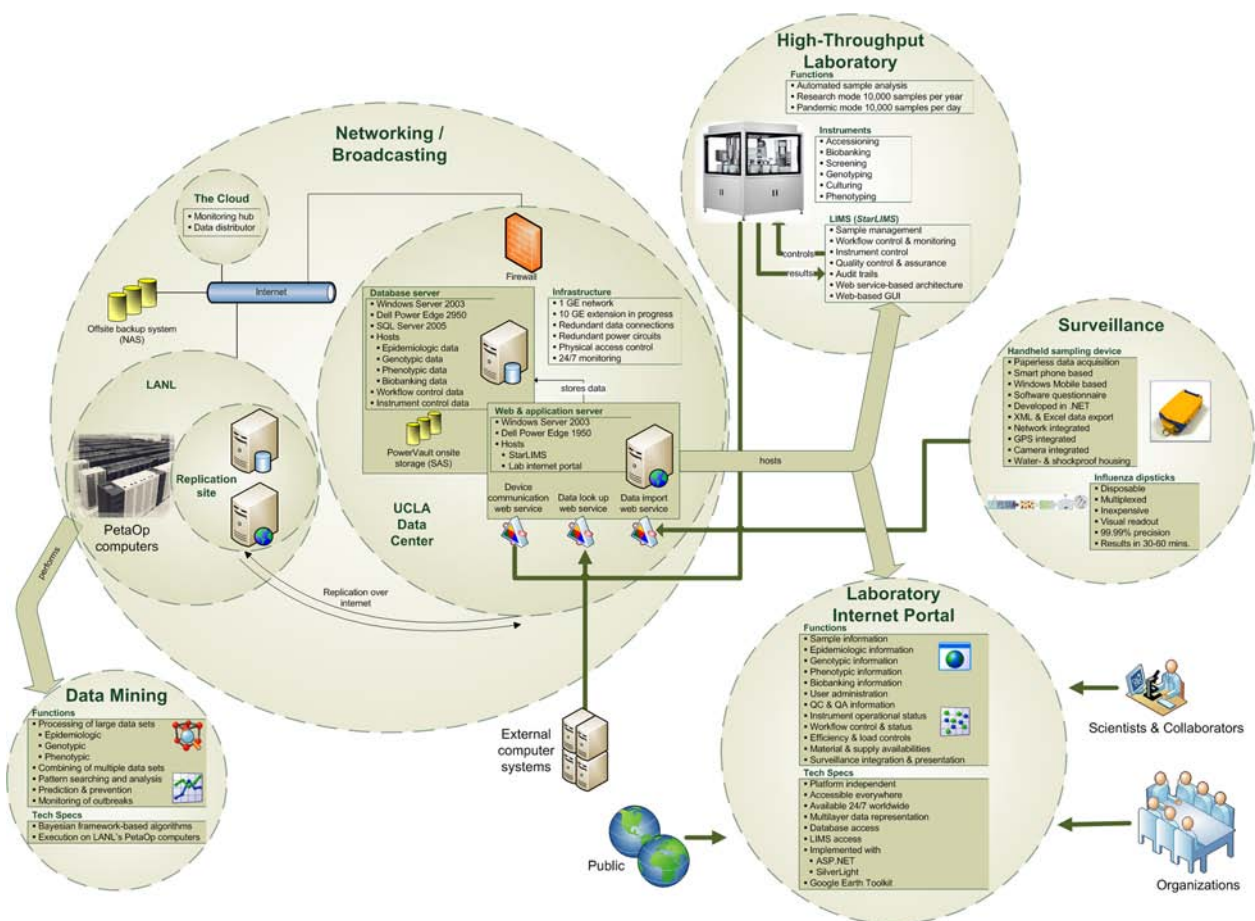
High-Throughput Laboratory

Functions
• Automated sample analysis
• Research mode 10,000 samples per year
• Pandemic mode 10,000 samples per day

Instruments
• Accessioning
• Biobanking
• Screening
• Genotyping
• Culturing
• Phenotyping

LIMS (StarLIMS)
• Sample management
• Workflow control & monitoring
• Instrument control
• Quality control & assurance
• Audit trails
• Web service-based architecture
• Web-based GUI

controls
results

Networking / Broadcasting

The Cloud
• Monitoring hub
• Data distributor

Internet

Offsite backup system (NAS)

Firewall

Database server
• Windows Server 2003
• Dell Power Edge 2950
• SQL Server 2005
• Hosts
• Epidemiologic data
• Genotypic data
• Phenotypic data
• Biobanking data
• Workflow control data
• Instrument control data

Infrastructure
• 1 GE network
• 10 GE extension in progress
• Redundant data connections
• Redundant power circuits
• Physical access control
• 24/7 monitoring

stores data

PowerVault onsite storage (SAS)

Web & application server
• Windows Server 2003
• Dell Power Edge 1950
• Hosts
• StarLIMS
• Lab internet portal

Device communication web service
Data look up web service
Data import web service

hosts

UCLA Data Center

LANL

Replication site

PetaOp computers

Replication over internet

performs

Surveillance

Handheld sampling device
• Paperless data acquisition
• Smart phone based
• Windows Mobile based
• Software questionnaire
• Developed in .NET
• XML & Excel data export
• Network integrated
• GPS integrated
• Camera integrated
• Water- & shockproof housing

Influenza dipsticks
• Disposable
• Multiplexed
• Inexpensive
• Visual readout
• 99.99% precision
• Results in 30-60 mins.

Data Mining

Functions
• Processing of large data sets
• Epidemiologic
• Genotypic
• Phenotypic
• Combining of multiple data sets
• Pattern searching and analysis
• Prediction & prevention
• Monitoring of outbreaks

Tech Specs
• Bayesian framework-based algorithms
• Execution on LANL's PetaOp computers

External computer systems

Public

Laboratory Internet Portal

Functions
• Sample information
• Epidemiologic information
• Genotypic information
• Phenotypic information
• Biobanking information
• User administration
• QC & QA information
• Instrument operational status
• Workflow control & status
• Efficiency & load controls
• Material & supply availabilities
• Surveillance integration & presentation

Tech Specs
• Platform independent
• Accessible everywhere
• Available 24/7 worldwide
• Multilayer data representation
• Database access
• LIMS access
• Implemented with
• ASP.NET
• SilverLight
• Google Earth Toolkit

Scientists & Collaborators

Organizations